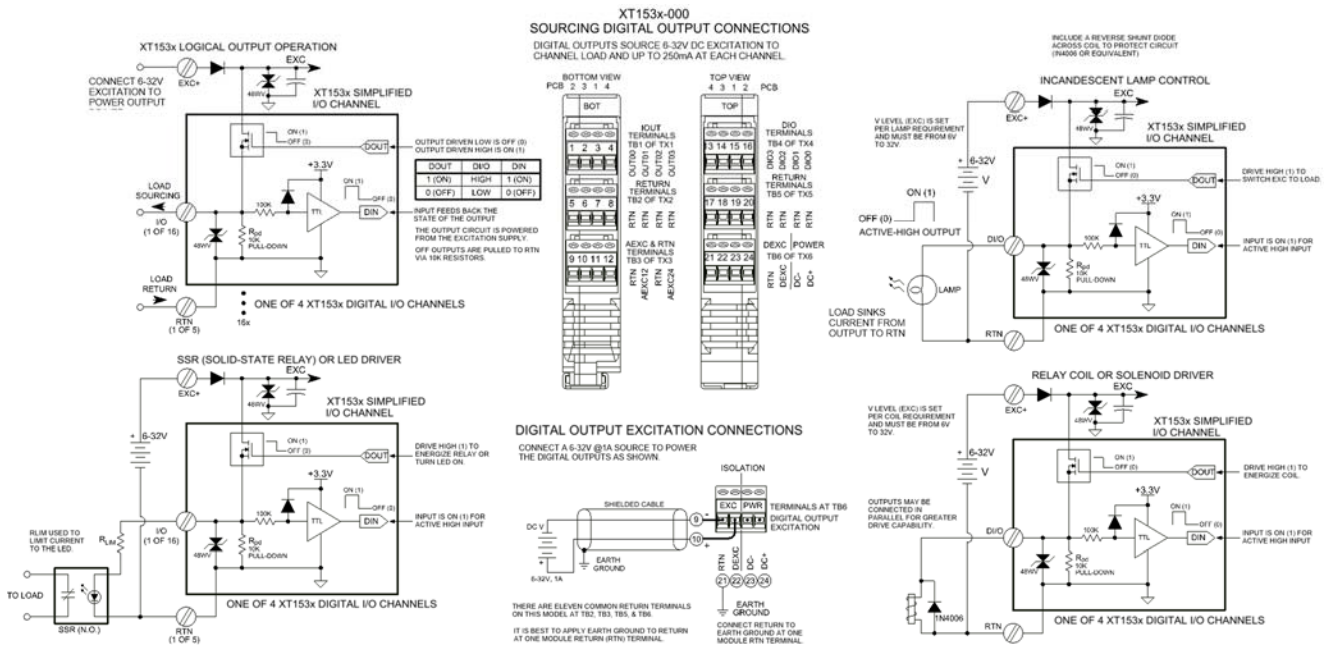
XT153x-000
SOURCING DIGITAL OUTPUT CONNECTIONS
DIGITAL OUTPUTS SOURCE 6-32V DC EXCITATION TO CHANNEL LOAD AND UP TO 250mA AT EACH CHANNEL.

XT153x LOGICAL OUTPUT OPERATION

CONNECT 6-32V EXCITATION TO POWER OUTPUT

EXC+

EXC

48WV

XT153x SIMPLIFIED I/O CHANNEL

ON (1)
OFF (0)

DOUT

OUTPUT DRIVEN LOW IS OFF (0)
OUTPUT DRIVEN HIGH IS ON (1)

+3.3V

| DOUT | DI/O | DIN |
|---|---|---|
| 1 (ON) | HIGH | 1 (ON) |
| 0 (OFF) | LOW | 0 (OFF) |

LOAD SOURCING

I/O (1 OF 16)

100K

TTL

ON (1)
OFF (0)

DIN

INPUT FEEDS BACK THE STATE OF THE OUTPUT

THE OUTPUT CIRCUIT IS POWERED FROM THE EXCITATION SUPPLY.

OFF OUTPUTS ARE PULLED TO RTN VIA 10K RESISTORS.

48WV

$R_{pd}$ 10K PULL-DOWN

LOAD RETURN

RTN (1 OF 5)

16x

ONE OF 4 XT153x DIGITAL I/O CHANNELS

BOTTOM VIEW
PCB 2 3 1 4
BOT

IOUT TERMINALS TB1 OF TX1
1 2 3 4
OUT00 OUT01 OUT02 OUT03

RETURN TERMINALS TB2 OF TX2
5 6 7 8
RTN RTN RTN RTN

AEXC & RTN TERMINALS TB3 OF TX3
9 10 11 12
RTN AEXC12 RTN AEXC24

TOP VIEW
4 3 1 2 PCB
TOP

DIO TERMINALS TB4 OF TX4
13 14 15 16
DIO0 DIO1 DIO2 DIO3

RETURN TERMINALS TB5 OF TX5
17 18 19 20
RTN RTN RTN RTN

DEXC POWER TB6 OF TX6
21 22 23 24
RTN DEXC DC- DC+

INCLUDE A REVERSE SHUNT DIODE ACROSS COIL TO PROTECT CIRCUIT (1N4006 OR EQUIVALENT)

INCANDESCENT LAMP CONTROL

EXC+

EXC

48WV

XT153x SIMPLIFIED I/O CHANNEL

V LEVEL (EXC) IS SET PER LAMP REQUIREMENT AND MUST BE FROM 6V TO 32V.

+ 6-32V
V

ON (1)
OFF (0)

DOUT

DRIVE HIGH (1) TO SWITCH EXC TO LOAD.

ON (1)
OFF (0)
ACTIVE-HIGH OUTPUT

+3.3V

DI/O

100K

TTL

ON (1)
OFF (0)

DIN

INPUT IS ON (1) FOR ACTIVE HIGH INPUT

48WV

$R_{pd}$ 10K PULL-DOWN

LAMP

LOAD SINKS CURRENT FROM OUTPUT TO RTN

RTN

ONE OF 4 XT153x DIGITAL I/O CHANNELS

SSR (SOLID-STATE RELAY) OR LED DRIVER

EXC+

EXC

48WV

XT153x SIMPLIFIED I/O CHANNEL

+ 6-32V

ON (1)
OFF (0)

DOUT

DRIVE HIGH (1) TO ENERGIZE RELAY OR TURN LED ON.

+3.3V

100K

TTL

ON (1)
OFF (0)

DIN

INPUT IS ON (1) FOR ACTIVE HIGH INPUT

RLIM USED TO LIMIT CURRENT TO THE LED.

$R_{LIM}$

I/O (1 OF 16)

48WV

$R_{pd}$ 10K PULL-DOWN

TO LOAD

SSR (N.O.)

RTN (1 OF 5)

ONE OF 4 XT153x DIGITAL I/O CHANNELS

DIGITAL OUTPUT EXCITATION CONNECTIONS

CONNECT A 6-32V @1A SOURCE TO POWER THE DIGITAL OUTPUTS AS SHOWN.

ISOLATION

SHIELDED CABLE

EXC PWR

TERMINALS AT TB6
DIGITAL OUTPUT EXCITATION

DC V

9

10

6-32V, 1A

EARTH GROUND

RTN DEXC DC- DC+
21 22 23 24

EARTH GROUND

THERE ARE ELEVEN COMMON RETURN TERMINALS ON THIS MODEL AT TB2, TB3, TB5, & TB6.

IT IS BEST TO APPLY EARTH GROUND TO RETURN AT ONE MODULE RETURN (RTN) TERMINAL.

CONNECT RETURN TO EARTH GROUND AT ONE MODULE RTN TERMINAL.

RELAY COIL OR SOLENOID DRIVER

EXC+

EXC

48WV

XT153x SIMPLIFIED I/O CHANNEL

V LEVEL (EXC) IS SET PER COIL REQUIREMENT AND MUST BE FROM 6V TO 32V.

+ 6-32V
V

ON (1)
OFF (0)

DOUT

DRIVE HIGH (1) TO ENERGIZE COIL.

OUTPUTS MAY BE CONNECTED IN PARALLEL FOR GREATER DRIVE CAPABILITY.

+3.3V

DI/O

100K

TTL

ON (1)
OFF (0)

DIN

INPUT IS ON (1) FOR ACTIVE HIGH INPUT

48WV

$R_{pd}$ 10K PULL-DOWN

1N4006

RTN

ONE OF 4 XT153x DIGITAL I/O CHANNELS